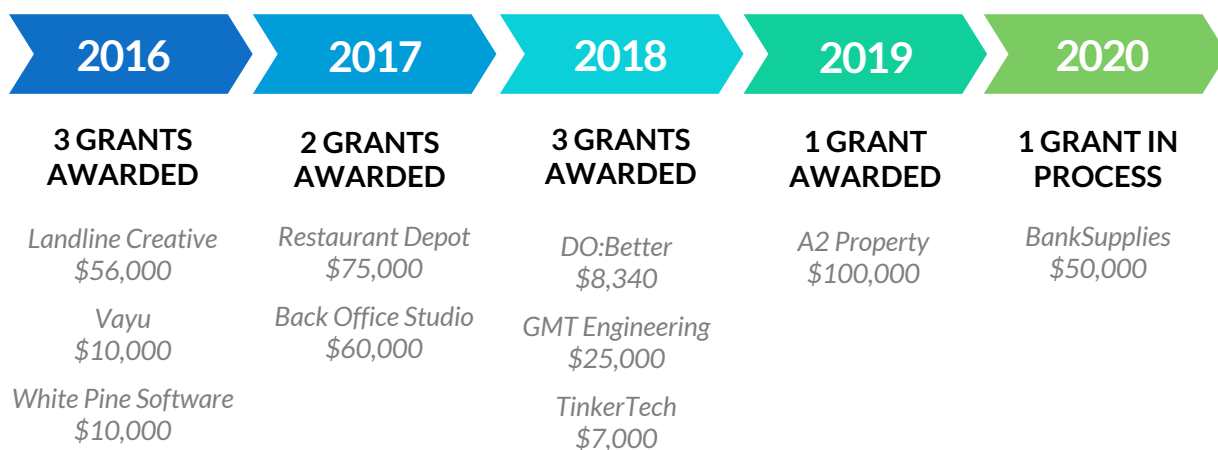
2016

3 GRANTS AWARDED

Landline Creative
\$56,000

Vayu
\$10,000

White Pine Software
\$10,000

2017

2 GRANTS AWARDED

Restaurant Depot
\$75,000

Back Office Studio
\$60,000

2018

3 GRANTS AWARDED

DO:Better
\$8,340

GMT Engineering
\$25,000

TinkerTech
\$7,000

2019

1 GRANT AWARDED

A2 Property
\$100,000

2020

1 GRANT IN PROCESS

BankSupplies
\$50,000